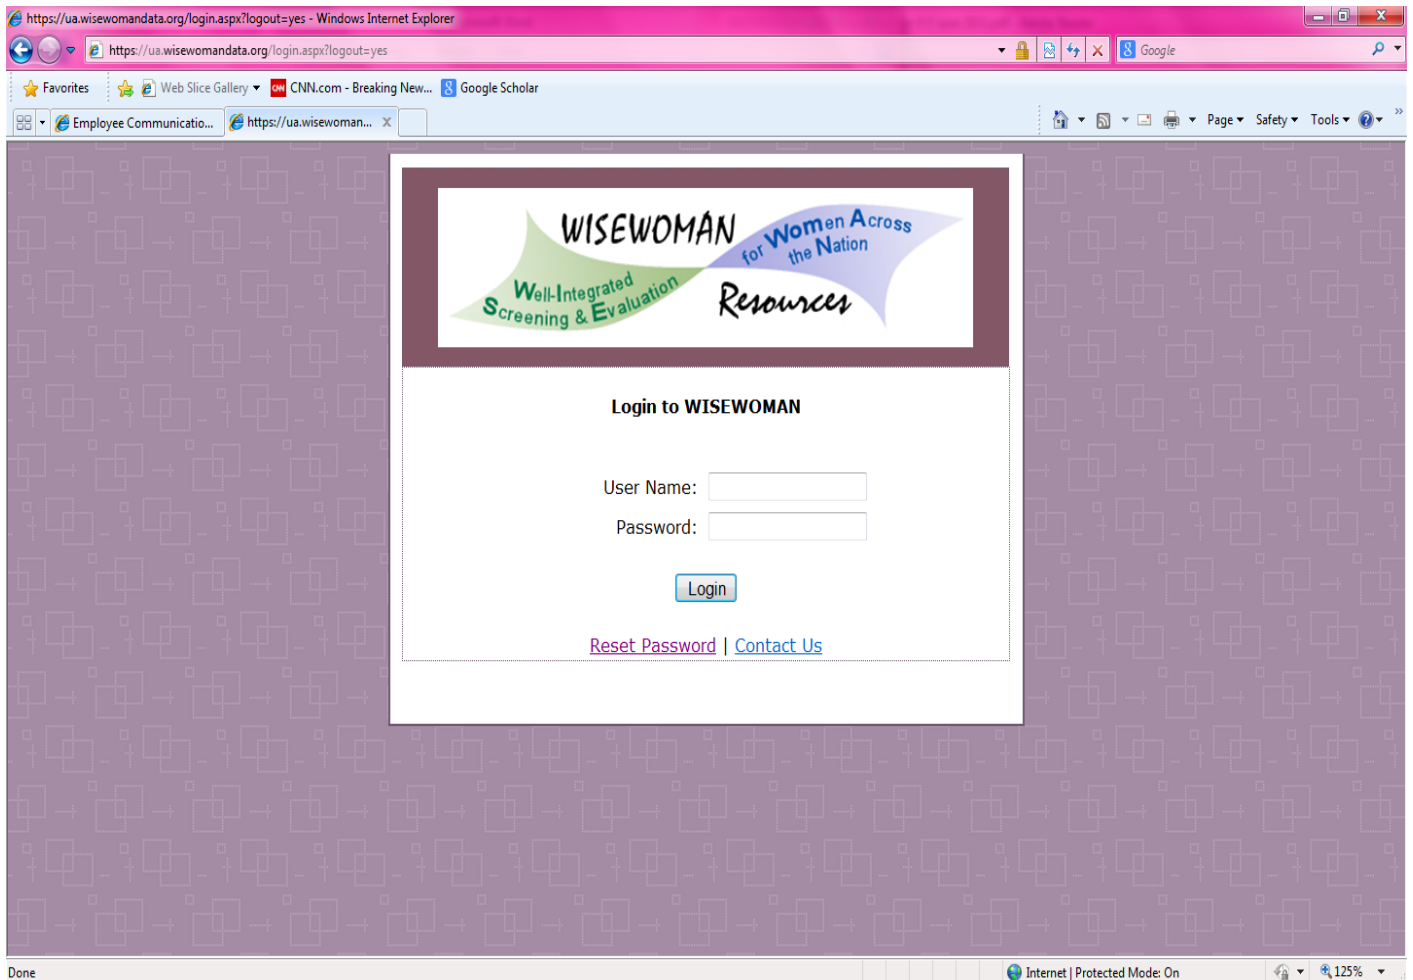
https://ua.wisewomandata.org/login.aspx?logout=yes - Windows Internet Explorer

https://ua.wisewomandata.org/login.aspx?logout=yes

Google

Favorites | Web Slice Gallery | CNN.com - Breaking New... | Google Scholar

Employee Communicatio... | https://ua.wisewoman...

Page | Safety | Tools

WISEWOMAN
Well-Integrated Screening & Evaluation for Women Across the Nation
Resources

Login to WISEWOMAN

User Name:
Password:

Login

Reset Password | Contact Us

Done

Internet | Protected Mode: On

125%